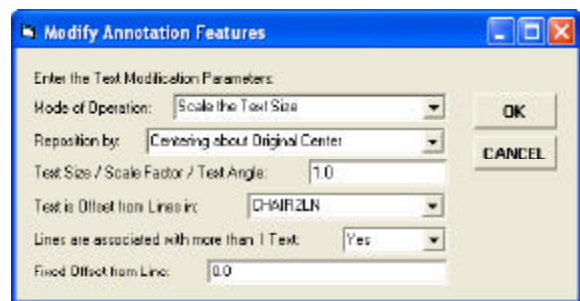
Modify Annotation Features

Enter the Text Modification Parameters:

Mode of Operation: Scale the Text Size

Reposition by: Centering about Original Center

Text Size / Scale Factor / Text Angle: 1.0

Text is Offset from Lines in: CHAIR2LN

Lines are associated with more than 1 Text: Yes

Fixed Offset from Line: 0.0

OK

CANCEL